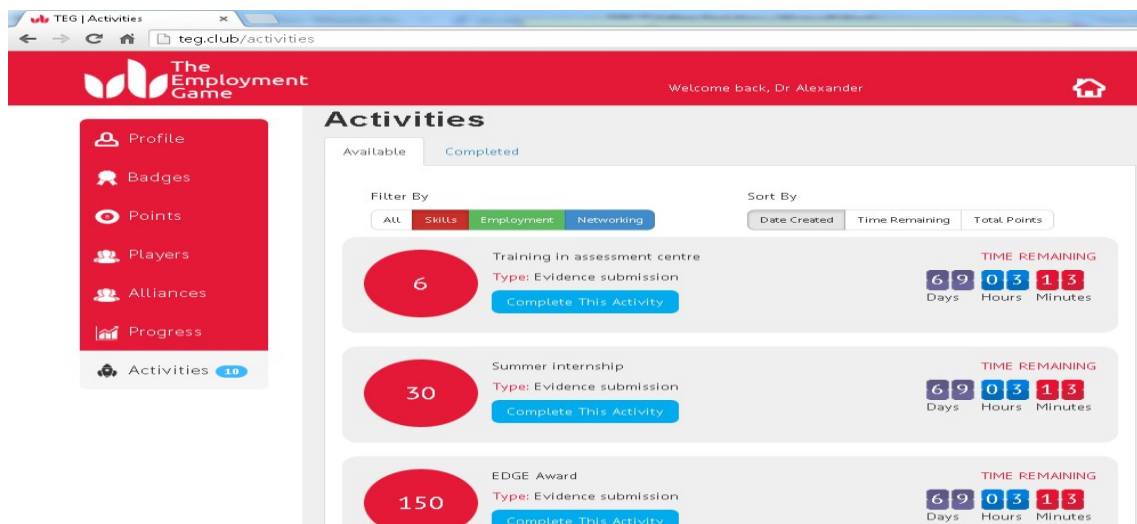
TEG | Activities ×

teg.club/activities

The Employment Game

Welcome back, Dr Alexander

Profile

Badges

Points

Players

Alliances

Progress

Activities 10

Activities

Available

Completed

Filter By

All Skills Employment Networking

Sort By

Date Created Time Remaining Total Points

6

Training in assessment centre

Type: Evidence submission

Complete This Activity

TIME REMAINING

6 9 Days 0 3 Hours 1 3 Minutes

30

Summer internship

Type: Evidence submission

Complete This Activity

TIME REMAINING

6 9 Days 0 3 Hours 1 3 Minutes

150

EDGE Award

Type: Evidence submission

Complete This Activity

TIME REMAINING

6 9 Days 0 3 Hours 1 3 Minutes